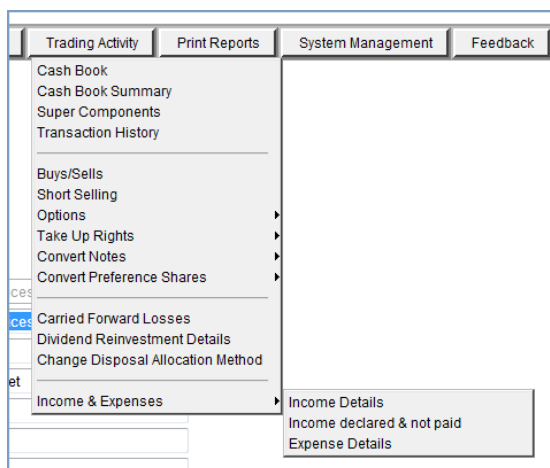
Trading Activity
Print Reports
System Management
Feedback

Cash Book
Cash Book Summary
Super Components
Transaction History

Buys/Sells
Short Selling
Options
Take Up Rights
Convert Notes
Convert Preference Shares

Carried Forward Losses
Dividend Reinvestment Details
Change Disposal Allocation Method

Income & Expenses

Income Details
Income declared & not paid
Expense Details

ces
ces
et